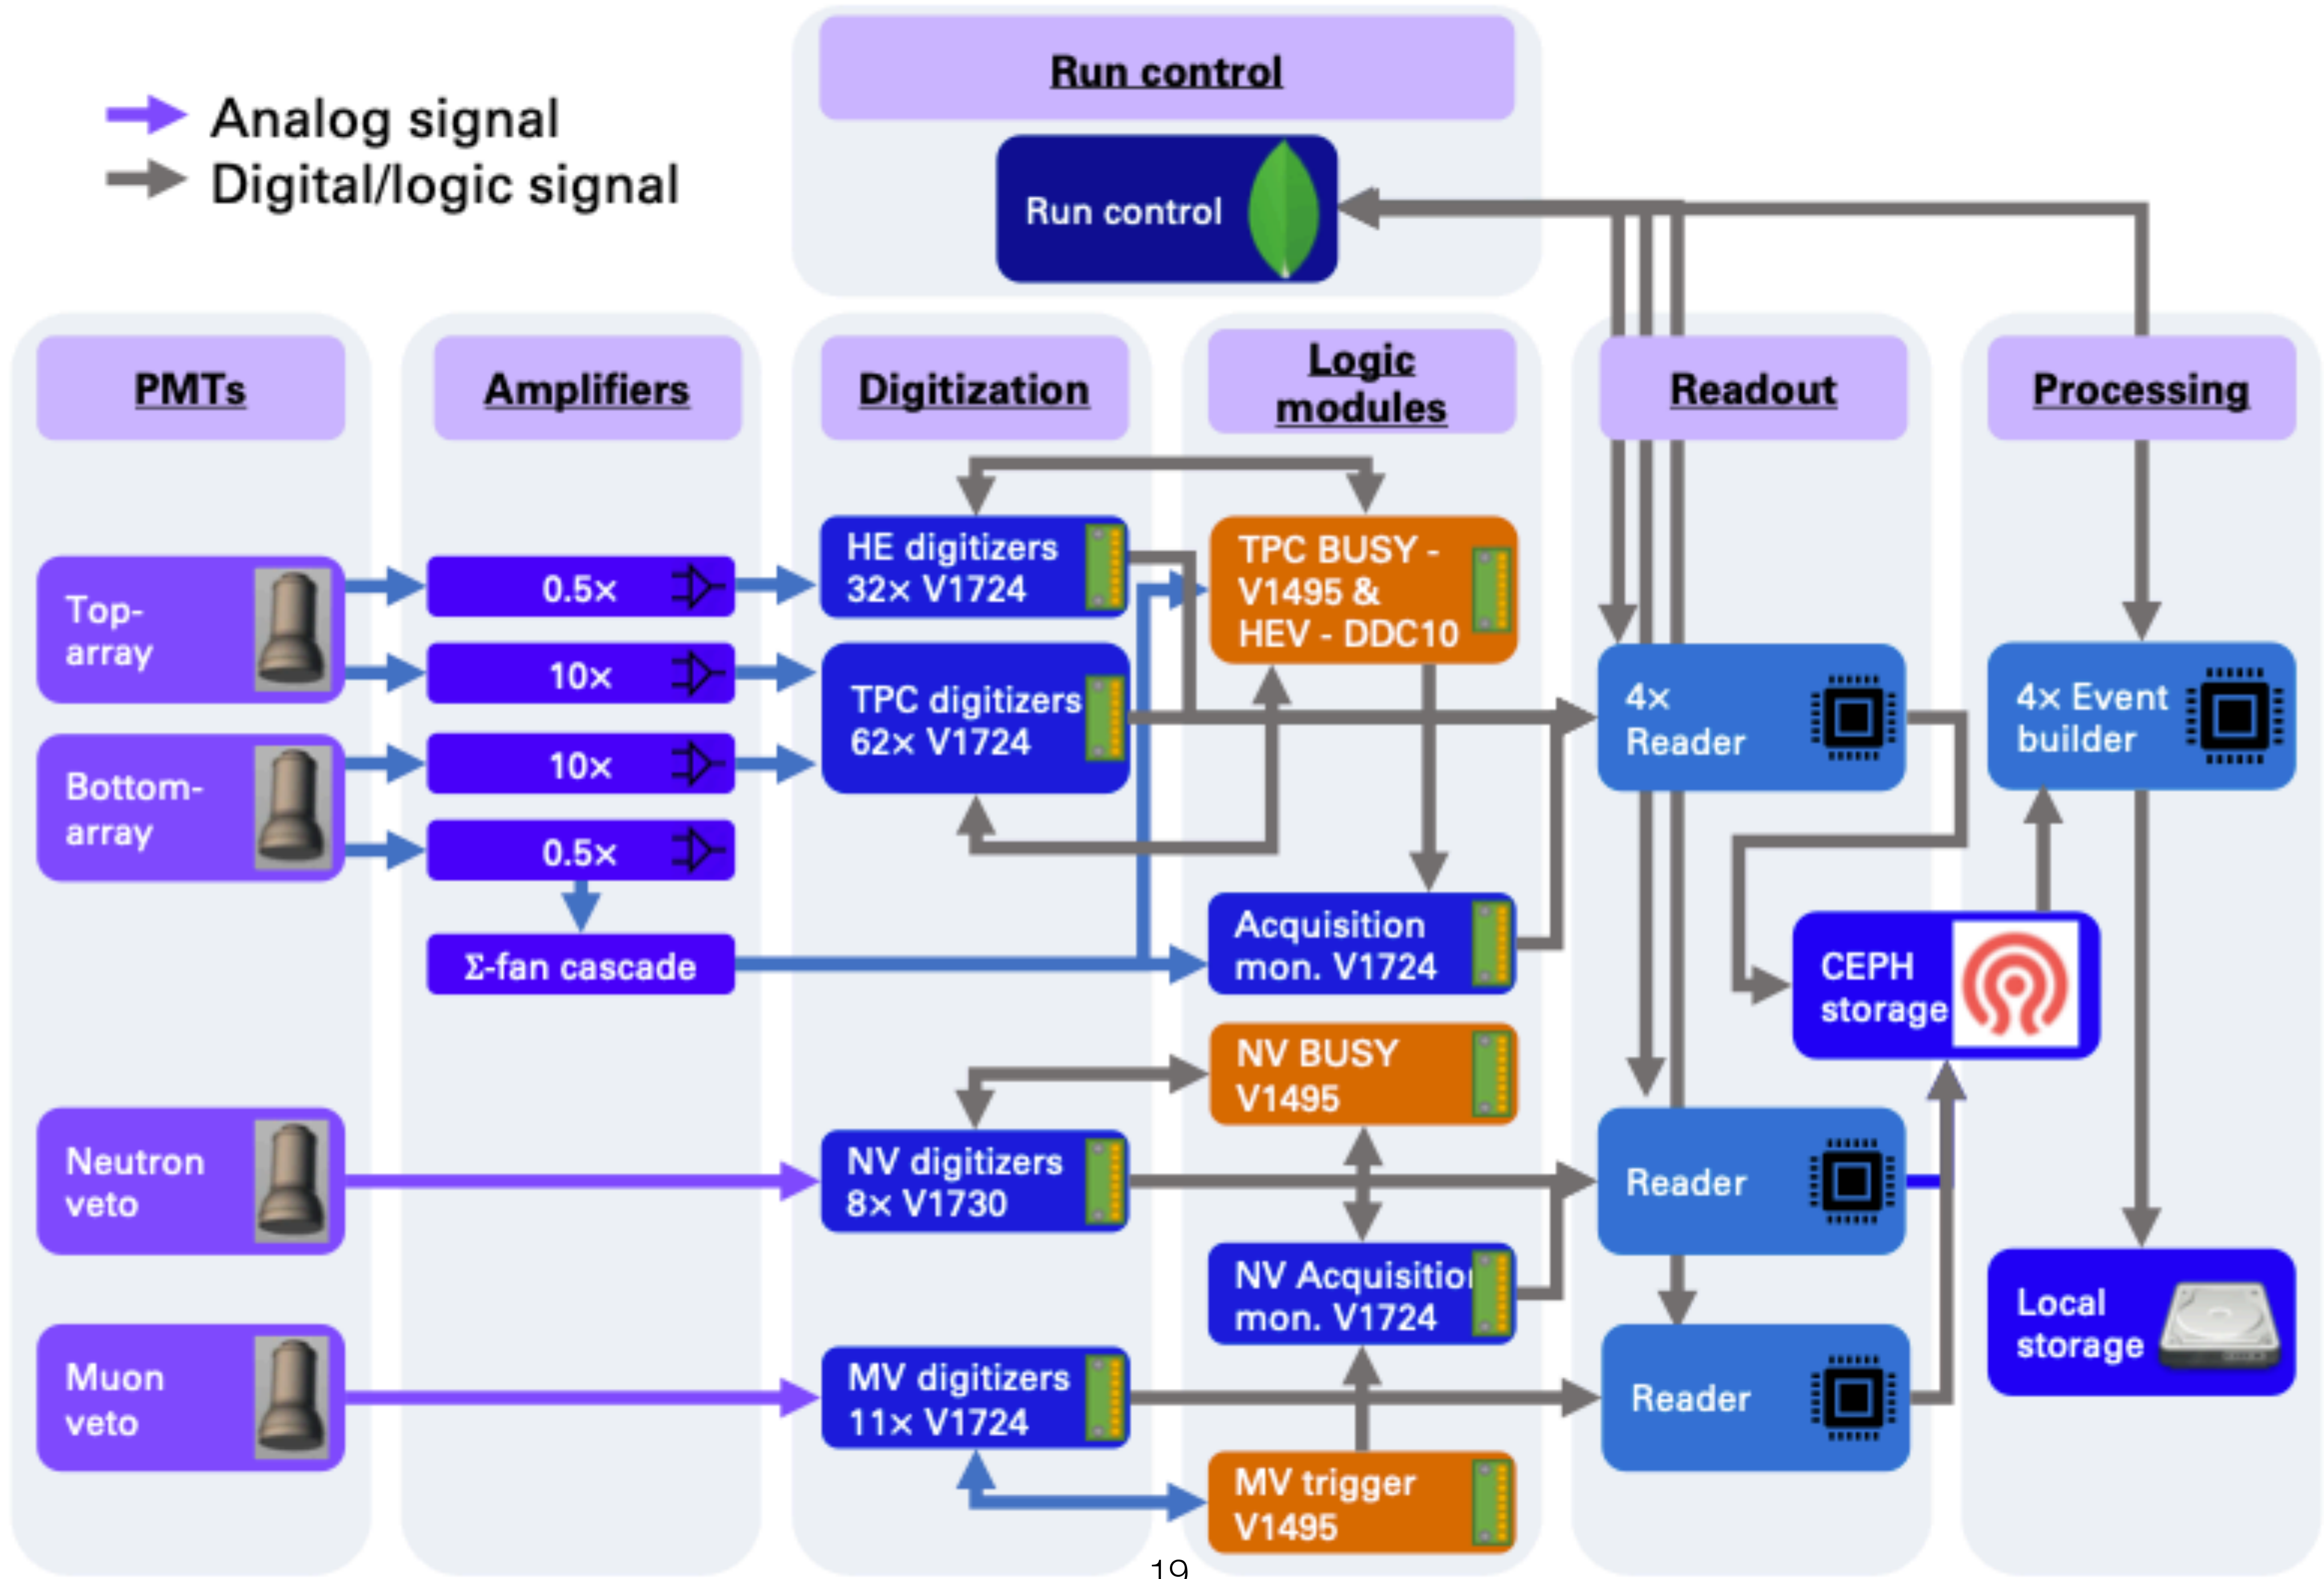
Analog signal
Digital/logic signal

Run control

Run control

PMTs

Amplifiers

Digitization

Logic modules

Readout

Processing

Top-array

Bottom-array

0.5×

10×

10×

0.5×

Σ-fan cascade

HE digitizers 32× V1724

TPC digitizers 62× V1724

TPC BUSY - V1495 & HEV - DDC10

Acquisition mon. V1724

4× Reader

4× Event builder

CEPH storage

NV BUSY V1495

Neutron veto

NV digitizers 8× V1730

Reader

NV Acquisitio mon. V1724

Local storage

Muon veto

MV digitizers 11× V1724

Reader

MV trigger V1495

19